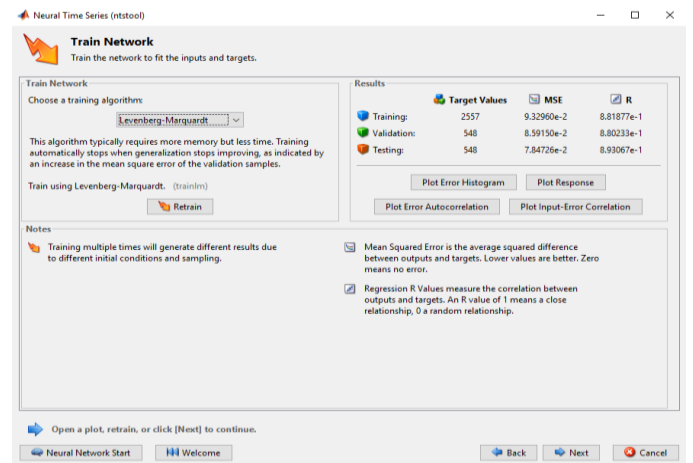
Neural Time Series (ntstool)

Train Network
Train the network to fit the inputs and targets.

Train Network
Choose a training algorithm:
Levenberg-Marquardt

This algorithm typically requires more memory but less time. Training automatically stops when generalization stops improving, as indicated by an increase in the mean square error of the validation samples.

Train using Levenberg-Marquardt. (trainlm)

Retrain

Results

| | Target Values | MSE | R |
|---|---|---|---|
| Training: | 2557 | 9.32960e-2 | 8.81877e-1 |
| Validation: | 548 | 8.59150e-2 | 8.80233e-1 |
| Testing: | 548 | 7.84726e-2 | 8.93067e-1 |

Plot Error Histogram
Plot Response
Plot Error Autocorrelation
Plot Input-Error Correlation

Notes
Training multiple times will generate different results due to different initial conditions and sampling.

Mean Squared Error is the average squared difference between outputs and targets. Lower values are better. Zero means no error.

Regression R Values measure the correlation between outputs and targets. An R value of 1 means a close relationship, 0 a random relationship.

Open a plot, retrain, or click [Next] to continue.

Neural Network Start
Welcome
Back
Next
Cancel